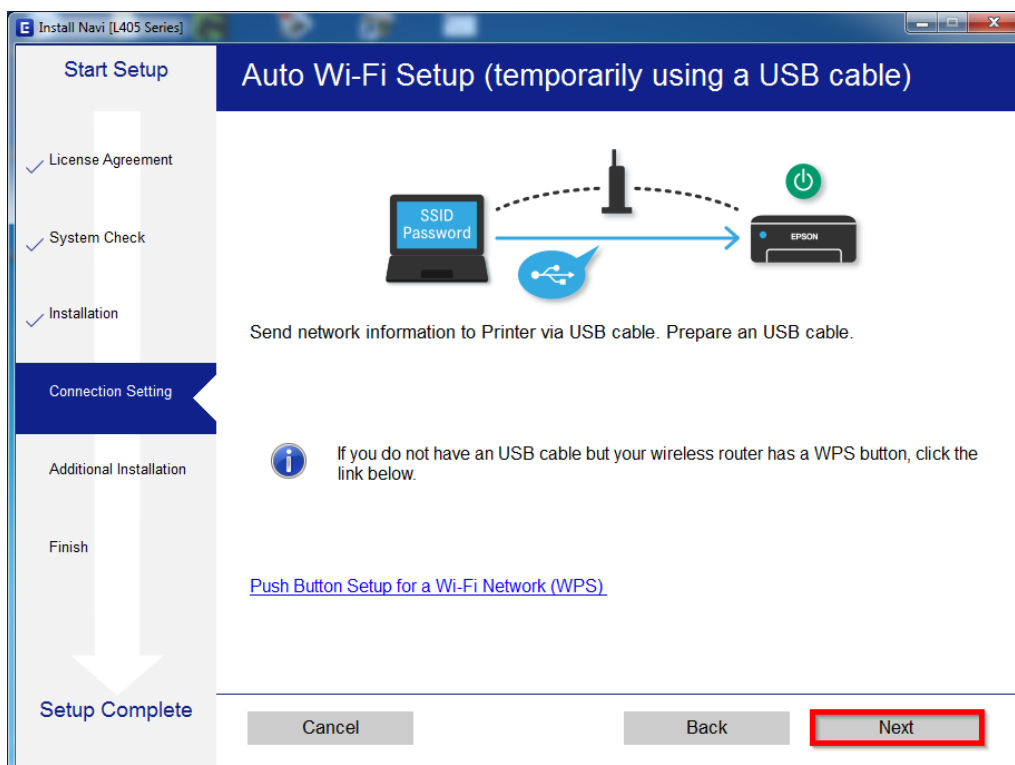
Install Navi [L405 Series]

Start Setup

License Agreement

System Check

Installation

Connection Setting

Additional Installation

Finish

Setup Complete

Auto Wi-Fi Setup (temporarily using a USB cable)

SSID
Password

EPSON

Send network information to Printer via USB cable. Prepare an USB cable.

If you do not have an USB cable but your wireless router has a WPS button, click the link below.

Push Button Setup for a Wi-Fi Network (WPS)

Cancel

Back

Next